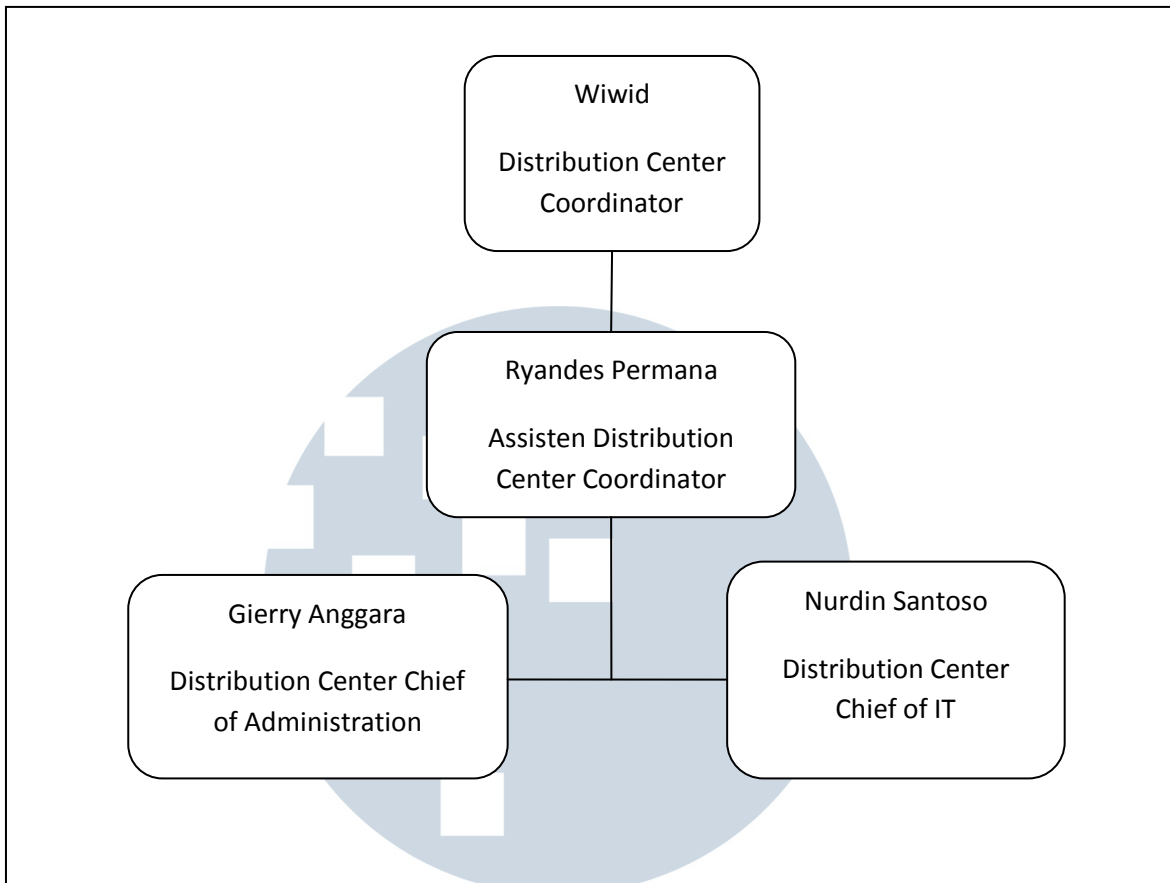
Wiwid

Distribution Center Coordinator

Ryandes Permana

Assisten Distribution Center Coordinator

Gierry Anggara

Distribution Center Chief of Administration

Nurdin Santoso

Distribution Center Chief of IT